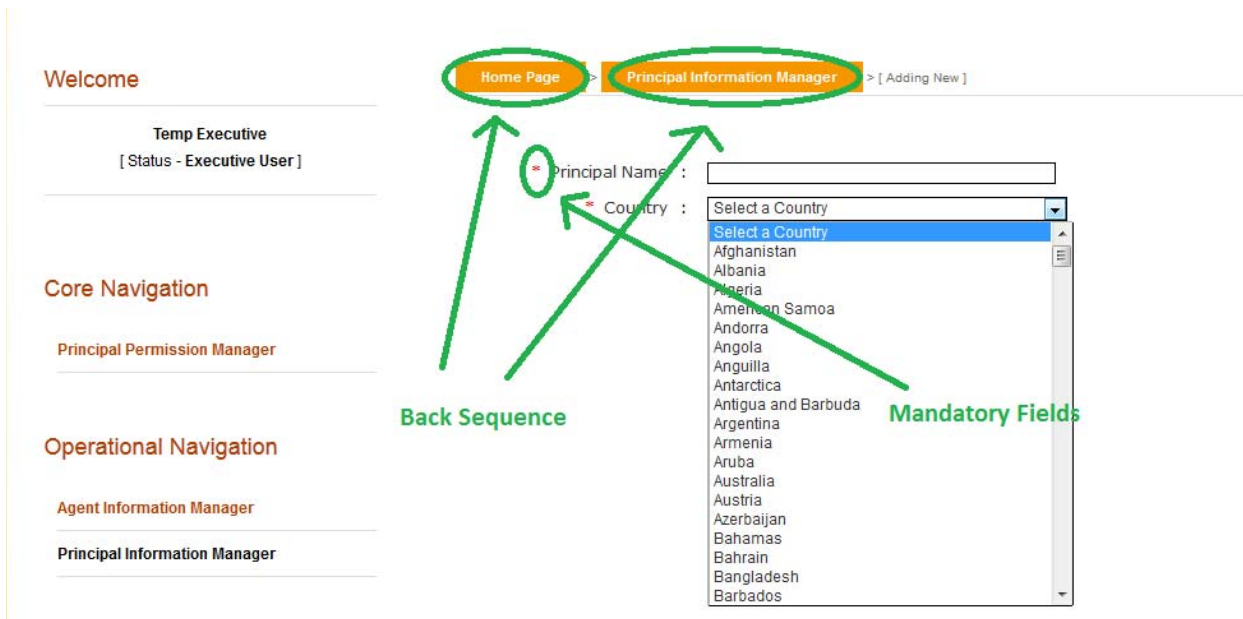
Welcome

Temp Executive
[ Status - Executive User ]

Core Navigation

Principal Permission Manager

Operational Navigation

Agent Information Manager

Principal Information Manager

Home Page > Principal Information Manager > [ Adding New ]

* Principal Name :

* Country : Select a Country

Select a Country
Afghanistan
Albania
Algeria
American Samoa
Andorra
Angola
Anguilla
Antarctica
Antigua and Barbuda
Argentina
Armenia
Aruba
Australia
Austria
Azerbaijan
Bahamas
Bahrain
Bangladesh
Barbados

Back Sequence

Mandatory Fields